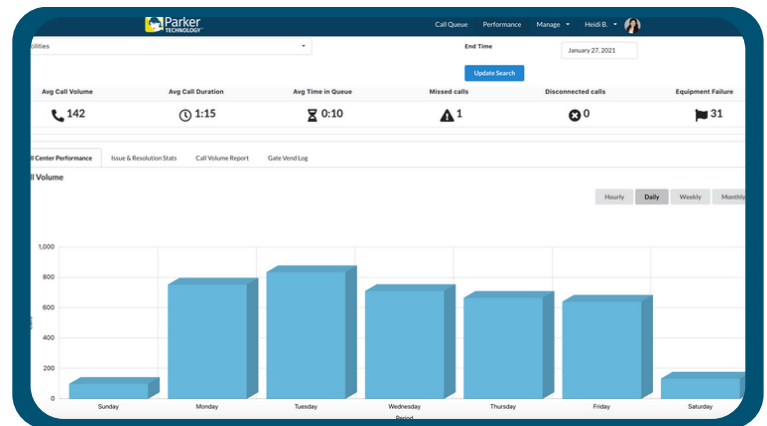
Parker TECHNOLOGY

Call Queue Performance Manage Heidi B.

ilities

End Time

January 27, 2021

Update Search

Avg Call Volume 142

Avg Call Duration 1:15

Avg Time in Queue 0:10

Missed calls 1

Disconnected calls 0

Equipment Failure 31

ll Center Performance Issue & Resolution Stats Call Volume Report Gate Vend Log

ll Volume

Hourly Daily Weekly Monthly

1,000
800
600
400
200
0

Sunday Monday Tuesday Wednesday Thursday Friday Saturday

Period